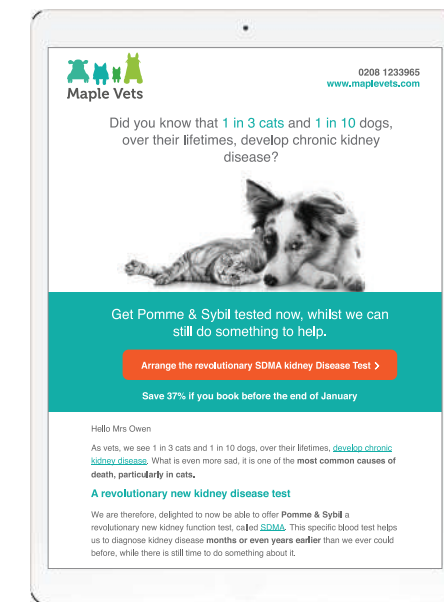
Maple Vets

0208 1233965
www.maplevets.com

Did you know that 1 in 3 cats and 1 in 10 dogs, over their lifetimes, develop chronic kidney disease?

Get Pomme & Sybil tested now, whilst we can still do something to help.

Arrange the revolutionary SDMA kidney Disease Test >

Save 37% if you book before the end of January

Hello Mrs Owen

As vets, we see 1 in 3 cats and 1 in 10 dogs, over their lifetimes, develop chronic kidney disease. What is even more sad, it is one of the most common causes of death, particularly in cats.

A revolutionary new kidney disease test

We are therefore, delighted to now be able to offer Pomme & Sybil a revolutionary new kidney function test, called SDMA. This specific blood test helps us to diagnose kidney disease months or even years earlier than we ever could before, while there is still time to do something about it.